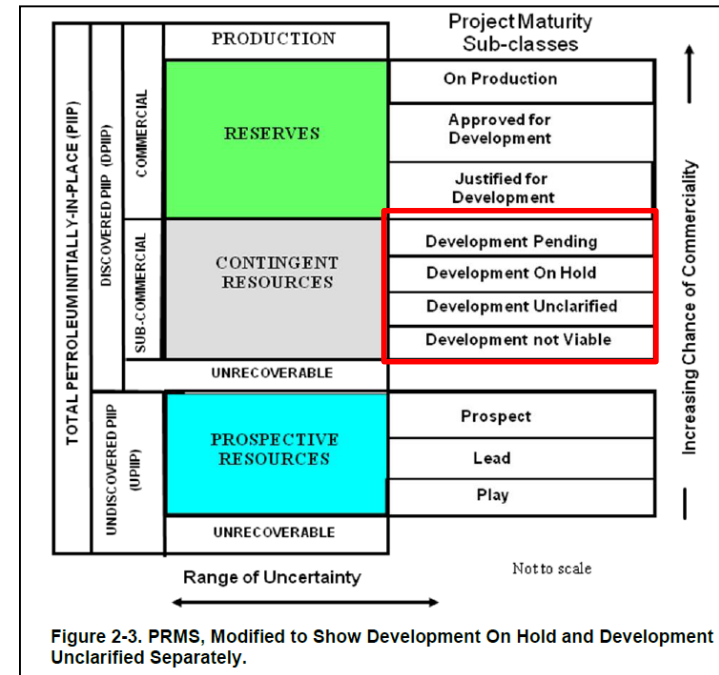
TOTAL PETROLEUM INITIALLY-IN-PLACE (PIIP)

DISCOVERED PIIP (DPIIP)

COMMERCIAL

SUB-COMMERCIAL

PRODUCTION

RESERVES

CONTINGENT RESOURCES

UNRECOVERABLE

UNDISCOVERED PIIP (UPIIP)

PROSPECTIVE RESOURCES

UNRECOVERABLE

Project Maturity Sub-classes

On Production

Approved for Development

Justified for Development

Development Pending

Development On Hold

Development Unclarified

Development not Viable

Prospect

Lead

Play

Increasing Chance of Commerciality

Range of Uncertainty

Not to scale

Figure 2-3. PRMS, Modified to Show Development On Hold and Development Unclarified Separately.